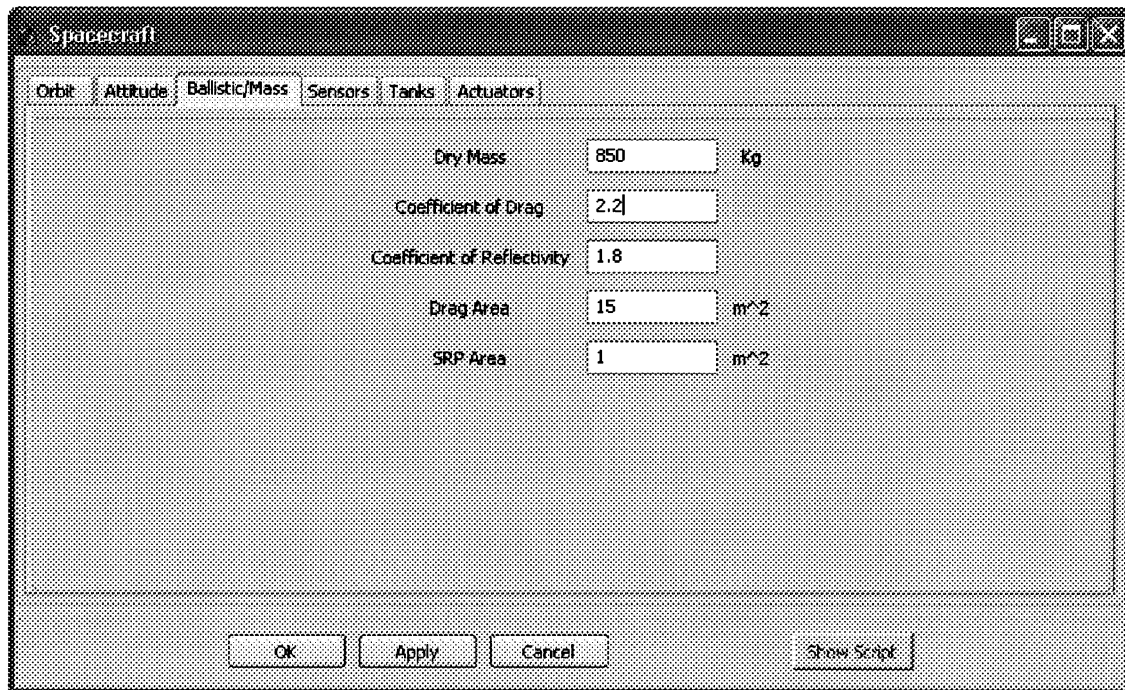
Spacecraft

Orbit | Attitude | Ballistic/Mass | Sensors | Tanks | Actuators

Dry Mass 850 Kg

Coefficient of Drag 2.2

Coefficient of Reflectivity 1.8

Drag Area 15 m^2

SRP Area 1 m^2

OK | Apply | Cancel | Show Script